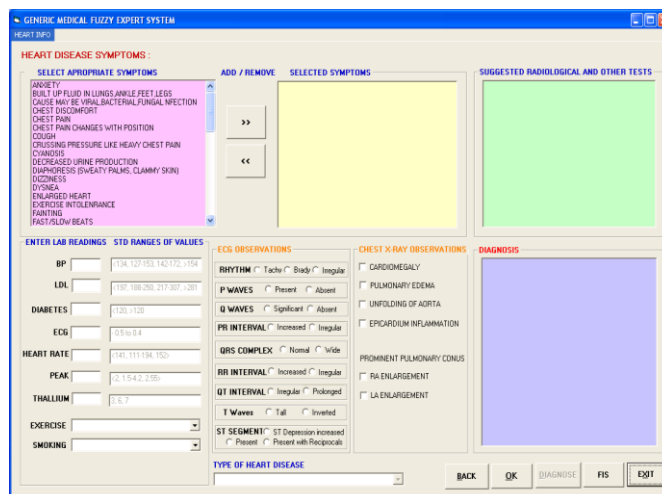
GENERIC MEDICAL FUZZY EXPERT SYSTEM

HEART INFO

HEART DISEASE SYMPTOMS :

SELECT APROPRIATE SYMPTOMS

ANXIETY
BUILT UP FLUID IN LUNGS,ANKLE,FEET,LEGS
CAUSE MAY BE VIRAL,BACTERIAL,FUNGAL NFECTION
CHEST DISCOMFORT
CHEST PAIN
CHEST PAIN CHANGES WITH POSITION
COUGH
CRUSSING PRESSURE LIKE HEAVY CHEST PAIN
CYANOSIS
DECREASED URINE PRODUCTION
DIAPHORESIS (SWEATY PALMS, CLAMMY SKIN)
DIZZINESS
DYSNEA
ENLARGED HEART
EXERCISE INTOLENRANCE
FAINTING
FAST/SLOW BEATS

ADD / REMOVE

>>

<<

SELECTED SYMPTOMS

SUGGESTED RADIOLOGICAL AND OTHER TESTS

ENTER LAB READINGS STD RANGES OF VALUES

BP <134, 127-153, 142-172, >154

LDL <197, 188-250, 217-307, >281

DIABETES <120, >120

ECG 0.5 to 0.4

HEART RATE <141, 111-194, 152>

PEAK <2, 1.5-4.2, 2.55>

THALLIUM 3, 6, 7

EXERCISE

SMOKING

ECG OBSERVATIONS

RHYTHM Tachy Brady Irregular

P WAVES Present Absent

Q WAVES Significant Absent

PR INTERVAL Increased Irregular

QRS COMPLEX Normal Wide

RR INTERVAL Increased Irregular

QT INTERVAL Irregular Prolonged

T Waves Tall Inverted

ST SEGMENT ST Depression increased Present Present with Reciprocals

CHEST X-RAY OBSERVATIONS

CARDIOMEGALY

PULMONARY EDEMA

UNFOLDING OF AORTA

EPICARDIUM INFLAMMATION

PROMINENT PULMONARY CONUS

RA ENLARGEMENT

LA ENLARGEMENT

DIAGNOSIS

TYPE OF HEART DISEASE

BACK OK DIAGNOSE FIS EXIT